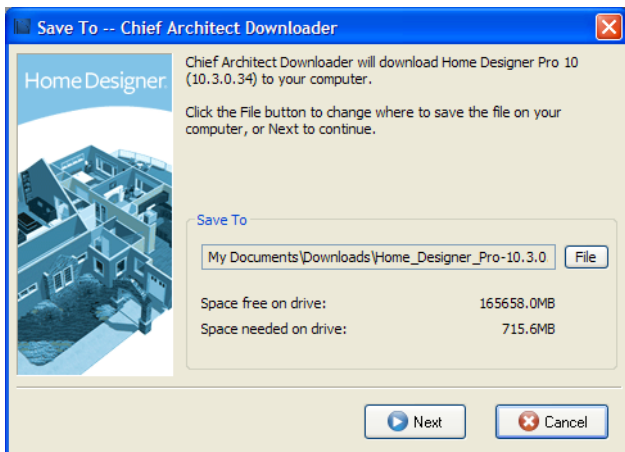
Save To -- Chief Architect Downloader

Home Designer.

Chief Architect Downloader will download Home Designer Pro 10 (10.3.0.34) to your computer.

Click the File button to change where to save the file on your computer, or Next to continue.

Save To

My Documents\Downloads\Home_Designer_Pro-10.3.0

File

Space free on drive: 165658.0MB

Space needed on drive: 715.6MB

Next

Cancel